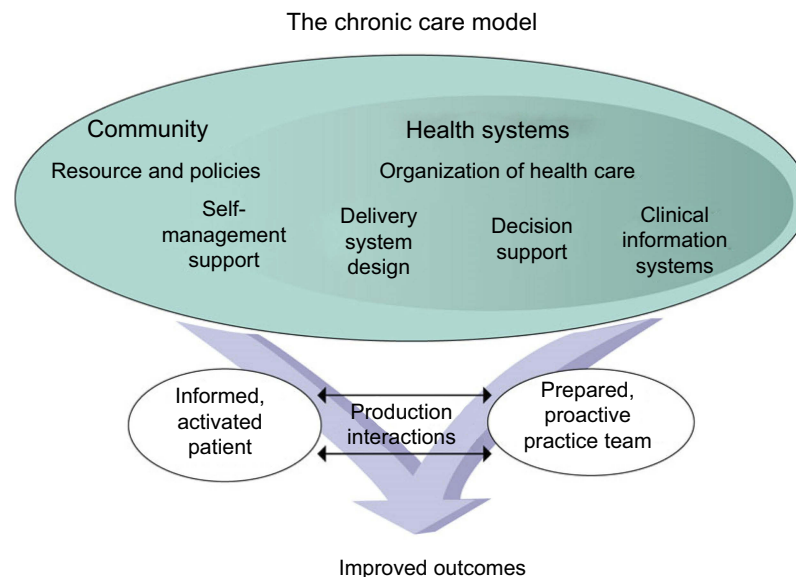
The chronic care model

Community

Resource and policies

Health systems

Organization of health care

Self-management support

Delivery system design

Decision support

Clinical information systems

Informed, activated patient

Production interactions

Prepared, proactive practice team

Improved outcomes